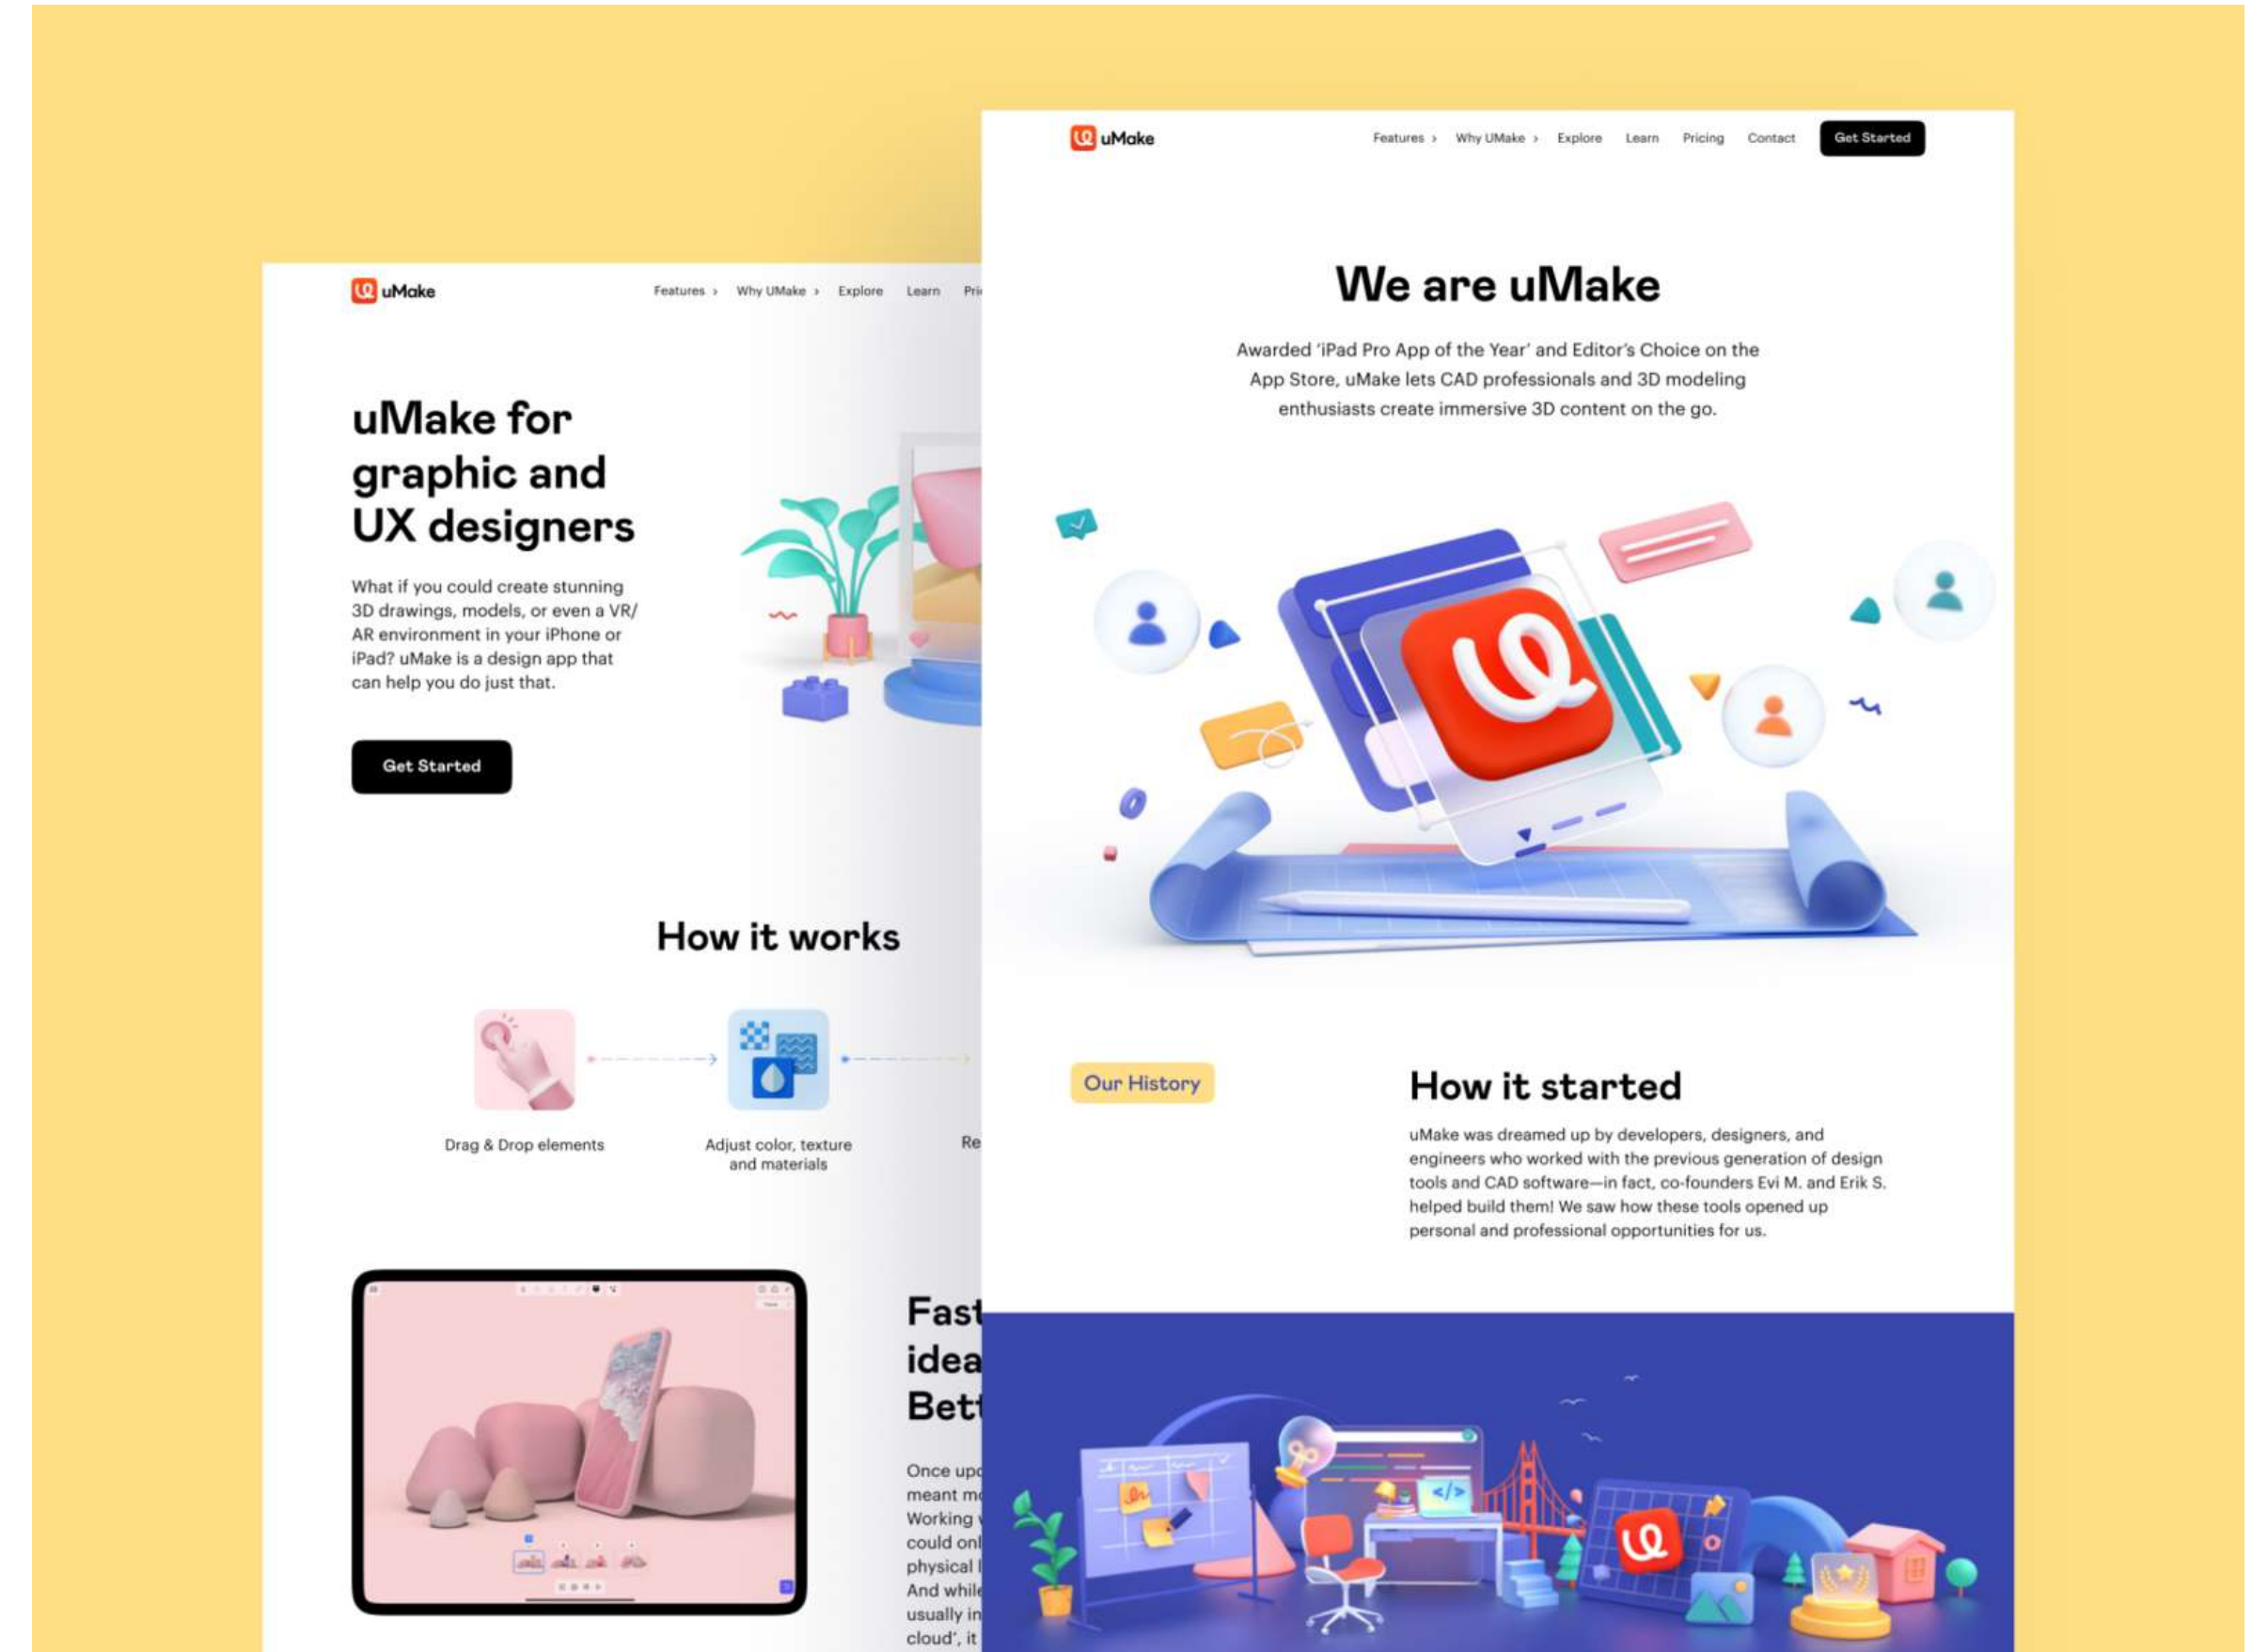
uMake

Features › Why UMake › Explore Learn Pri

uMake for graphic and UX designers

What if you could create stunning 3D drawings, models, or even a VR/AR environment in your iPhone or iPad? uMake is a design app that can help you do just that.

Get Started

How it works

Drag & Drop elements

Adjust color, texture and materials

Re

Fast idea Bett

Once up meant m Working could onl physical And whil usually in cloud', it

uMake

Features › Why UMake › Explore Learn Pricing Contact Get Started

We are uMake

Awarded 'iPad Pro App of the Year' and Editor's Choice on the App Store, uMake lets CAD professionals and 3D modeling enthusiasts create immersive 3D content on the go.

Our History

How it started

uMake was dreamed up by developers, designers, and engineers who worked with the previous generation of design tools and CAD software—in fact, co-founders Evi M. and Erik S. helped build them! We saw how these tools opened up personal and professional opportunities for us.